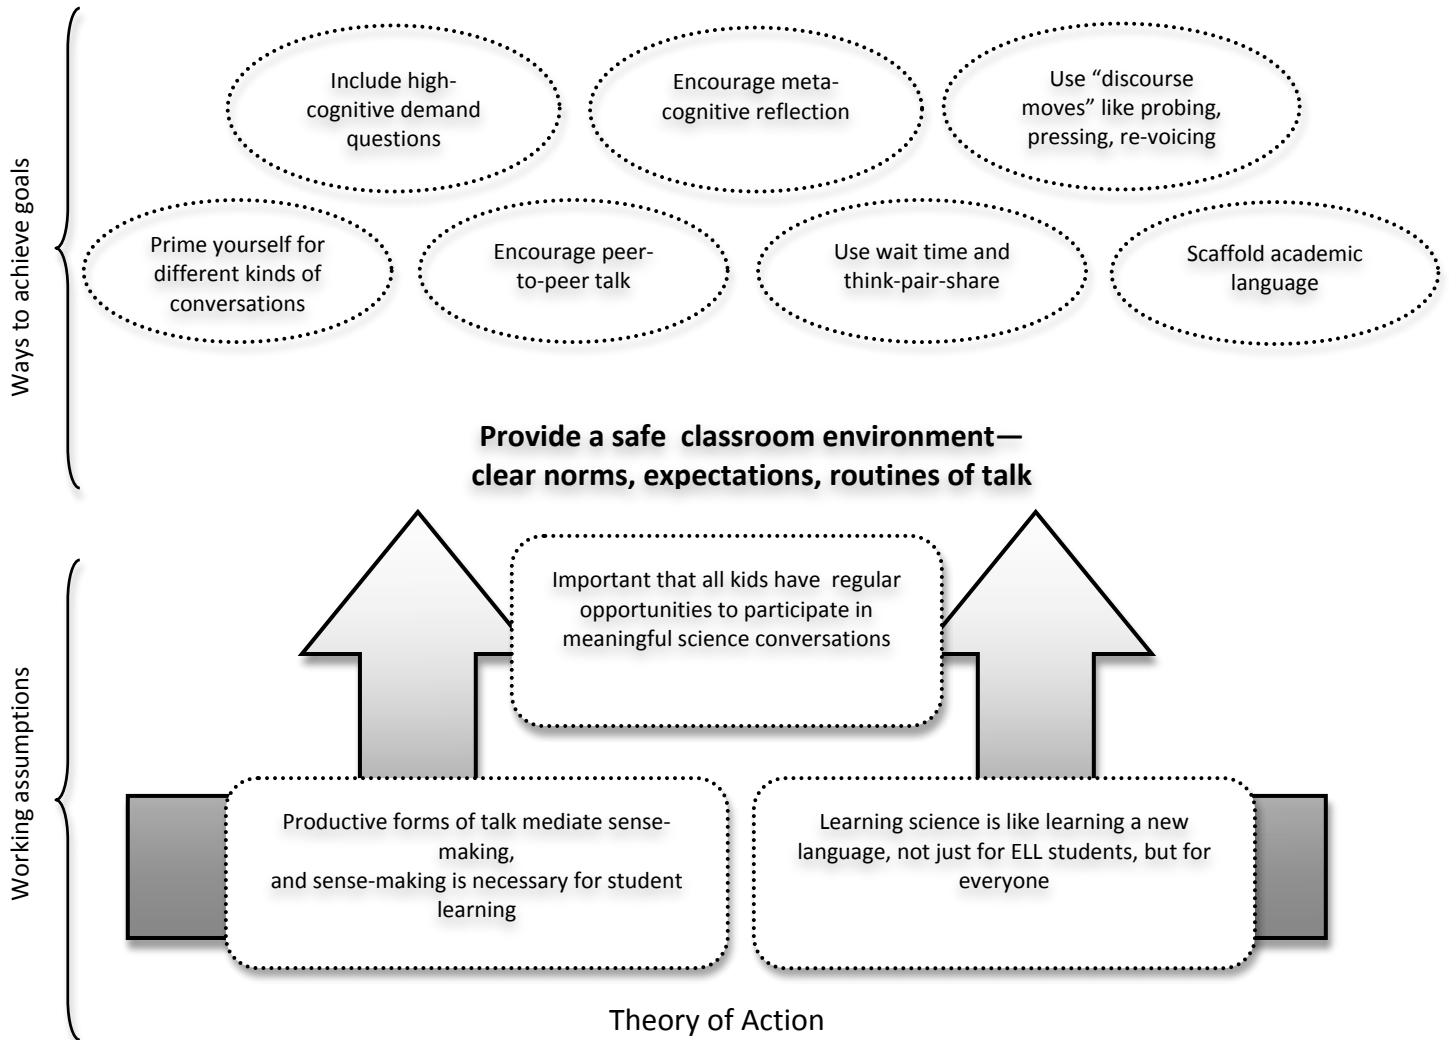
Ways to achieve goals

Include high-cognitive demand questions

Encourage meta-cognitive reflection

Use “discourse moves” like probing, pressing, re-voicing

Prime yourself for different kinds of conversations

Encourage peer-to-peer talk

Use wait time and think-pair-share

Scaffold academic language

**Provide a safe classroom environment—clear norms, expectations, routines of talk**

Working assumptions

Important that all kids have regular opportunities to participate in meaningful science conversations

Productive forms of talk mediate sense-making,
and sense-making is necessary for student learning

Learning science is like learning a new language, not just for ELL students, but for everyone

Theory of Action